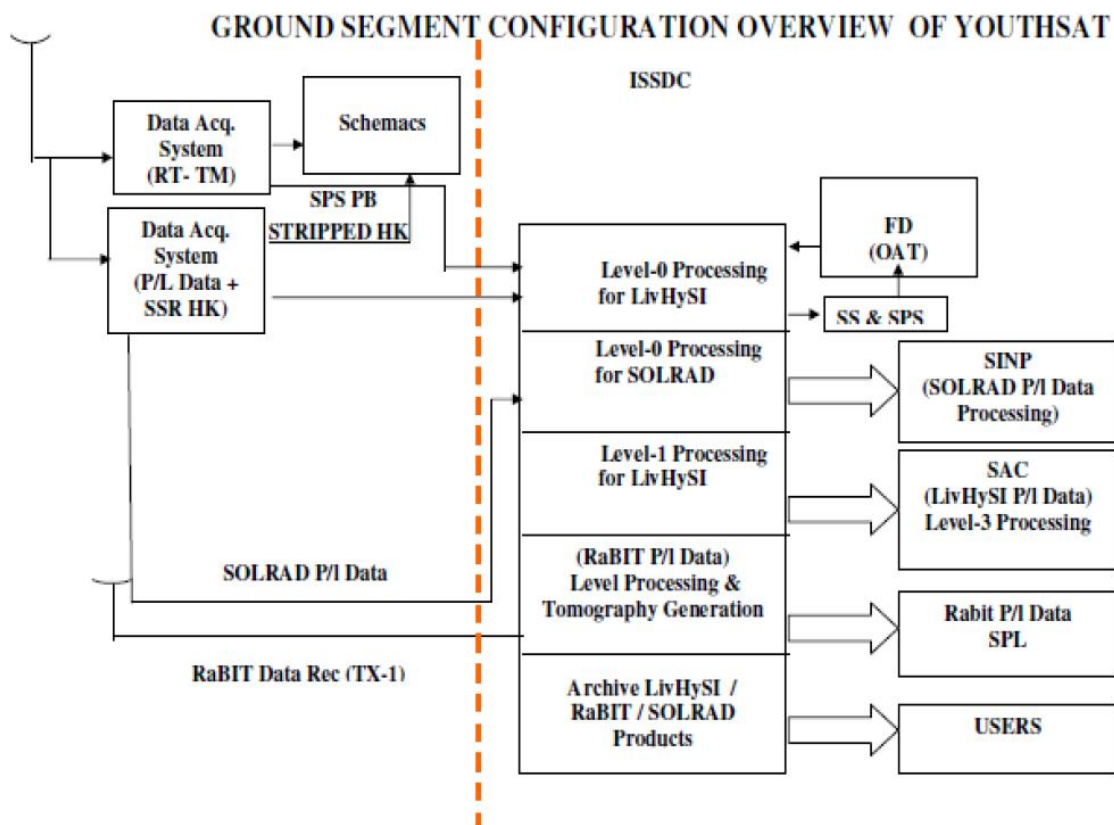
GROUND SEGMENT CONFIGURATION OVERVIEW OF YOUTHSAT

ISSDC

Data Acq. System (RT- TM)

Schemacs

SPS PB

STRIPPED HK

Data Acq. System (P/L Data + SSR HK)

FD (OAT)

Level-0 Processing for LivHySI

SS & SPS

Level-0 Processing for SOLRAD

SINP (SOLRAD P/l Data Processing)

Level-1 Processing for LivHySI

SAC (LivHySI P/l Data) Level-3 Processing

SOLRAD P/l Data

(RaBIT P/l Data) Level Processing & Tomography Generation

Rabit P/l Data SPL

RaBIT Data Rec (TX-1)

Archive LivHySI / RaBIT / SOLRAD Products

USERS